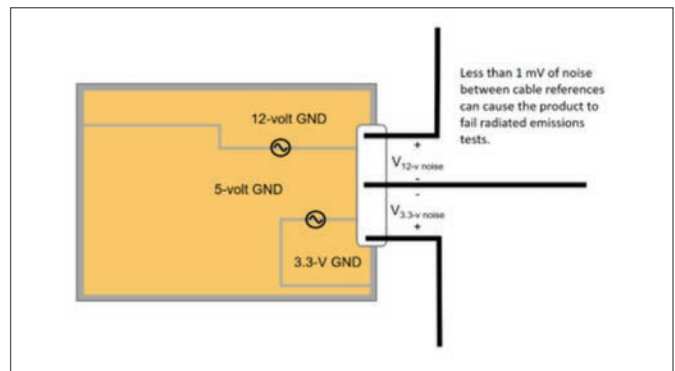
Less than 1 mV of noise between cable references can cause the product to fail radiated emissions tests.

12-volt GND

5-volt GND

3.3-V GND

+

$V_{12\text{-v noise}}$

-

-

$V_{3.3\text{-v noise}}$

+